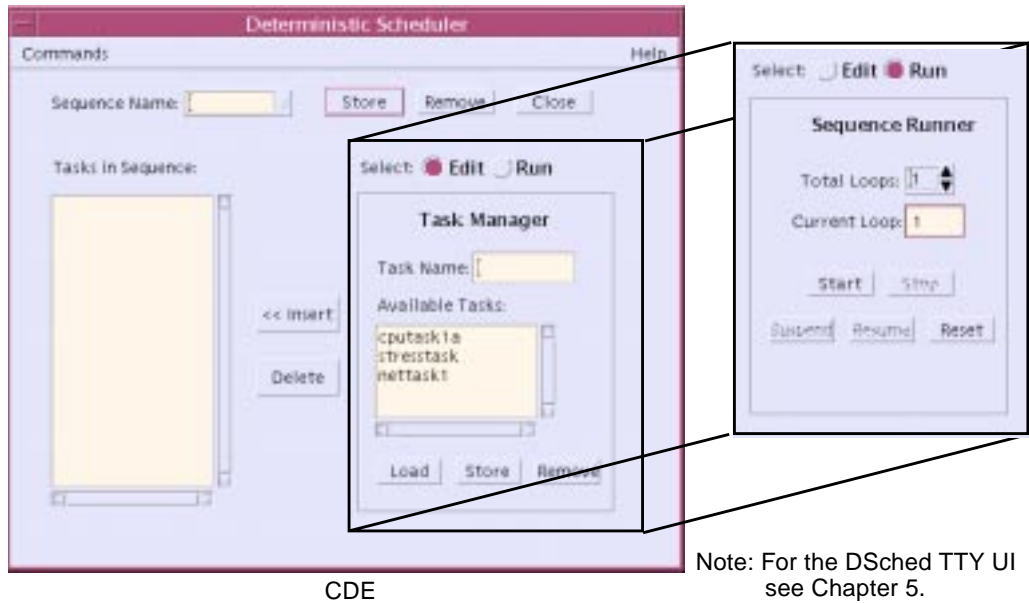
Deterministic Scheduler

Commands

Help

Sequence Name:

Store

Remove

Close

Tasks in Sequence:

<< Insert

Delete

Select: Edit Run

Task Manager

Task Name:

Available Tasks:

cputask1a
stresstask
nettask1

Load

Store

Remove

Select: Edit Run

Sequence Runner

Total Loops: 1

Current Loop: 1

Start

Stop

Suspend

Resume

Reset

CDE

Note: For the DSched TTY UI see Chapter 5.